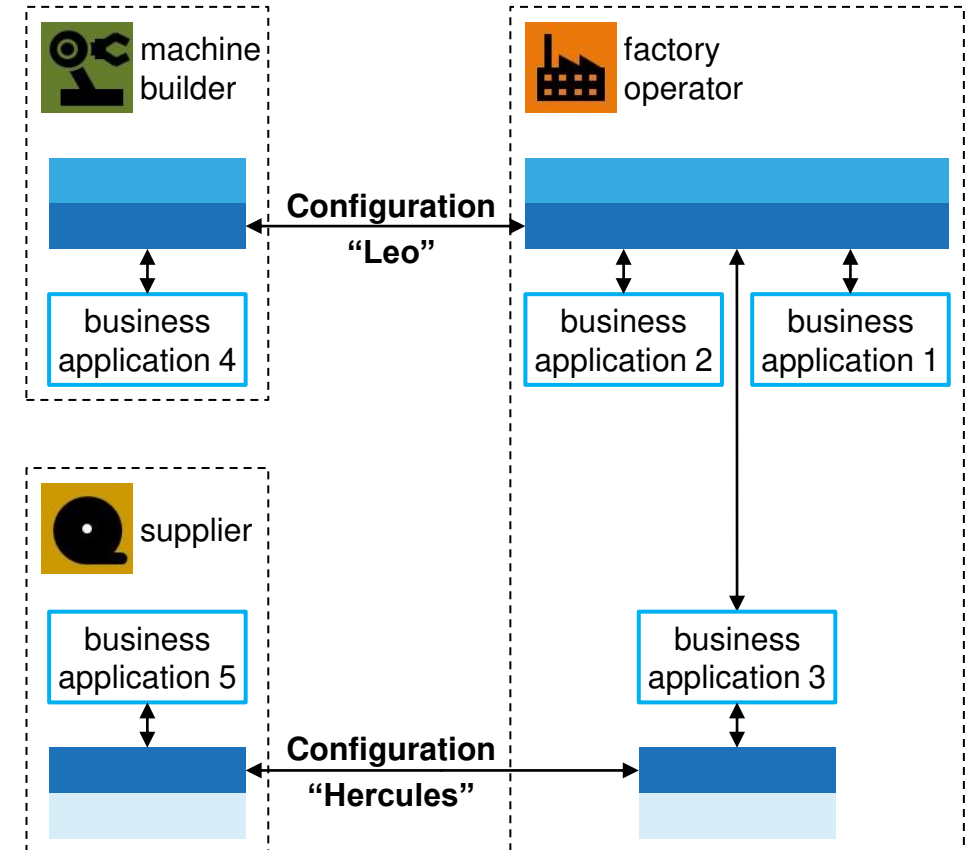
machine builder

factory operator

Configuration
“Leo”

business application 4

business application 2

business application 1

supplier

business application 5

business application 3

Configuration
“Hercules”